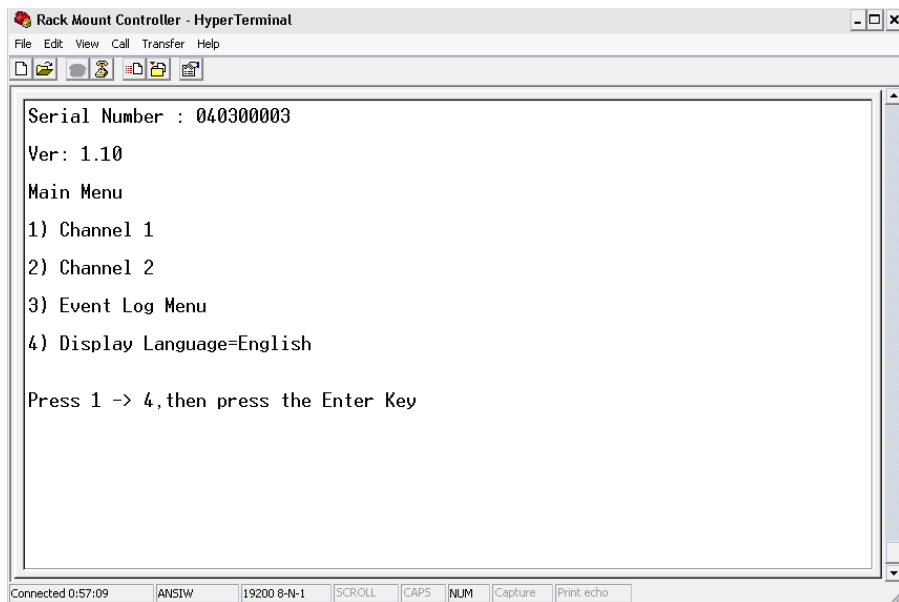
Rack Mount Controller - HyperTerminal

File Edit View Call Transfer Help

Serial Number : 040300003

Ver: 1.10

Main Menu

1) Channel 1

2) Channel 2

3) Event Log Menu

4) Display Language=English

Press 1 -> 4,then press the Enter Key

Connected 0:57:09 ANSIW 19200 8-N-1 SCROLL CAPS NUM Capture Print echo